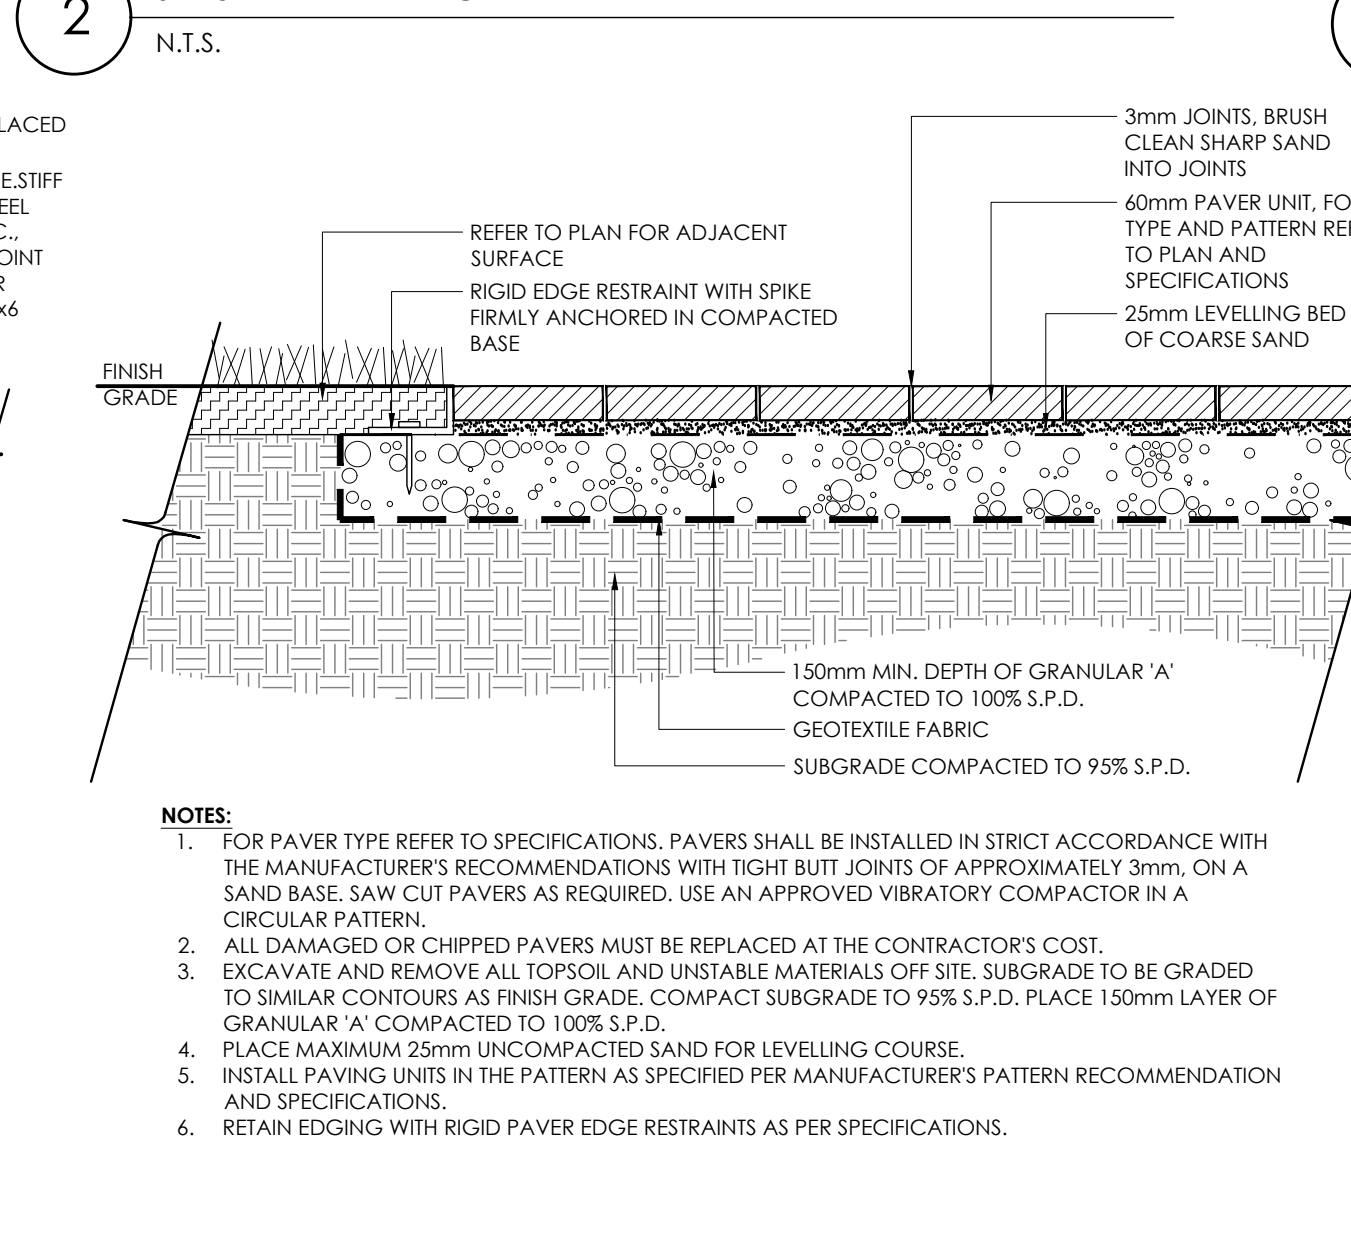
2

N.T.S.

LACED

E.STIFF
EEL
C.,
OINT
R
x6

3mm JOINTS, BRUSH CLEAN SHARP SAND INTO JOINTS

60mm PAVER UNIT, FO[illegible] TYPE AND PATTERN RE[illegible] TO PLAN AND SPECIFICATIONS

25mm LEVELLING BED OF COARSE SAND

REFER TO PLAN FOR ADJACENT SURFACE

RIGID EDGE RESTRAINT WITH SPIKE FIRMLY ANCHORED IN COMPACTED BASE

FINISH GRADE

150mm MIN. DEPTH OF GRANULAR 'A' COMPACTED TO 100% S.P.D.

GEOTEXTILE FABRIC

SUBGRADE COMPACTED TO 95% S.P.D.

NOTES:
1. FOR PAVER TYPE REFER TO SPECIFICATIONS. PAVERS SHALL BE INSTALLED IN STRICT ACCORDANCE WITH THE MANUFACTURER'S RECOMMENDATIONS WITH TIGHT BUTT JOINTS OF APPROXIMATELY 3mm, ON A SAND BASE. SAW CUT PAVERS AS REQUIRED. USE AN APPROVED VIBRATORY COMPACTOR IN A CIRCULAR PATTERN.
2. ALL DAMAGED OR CHIPPED PAVERS MUST BE REPLACED AT THE CONTRACTOR'S COST.
3. EXCAVATE AND REMOVE ALL TOPSOIL AND UNSTABLE MATERIALS OFF SITE. SUBGRADE TO BE GRADED TO SIMILAR CONTOURS AS FINISH GRADE. COMPACT SUBGRADE TO 95% S.P.D. PLACE 150mm LAYER OF GRANULAR 'A' COMPACTED TO 100% S.P.D.
4. PLACE MAXIMUM 25mm UNCOMPACTED SAND FOR LEVELLING COURSE.
5. INSTALL PAVING UNITS IN THE PATTERN AS SPECIFIED PER MANUFACTURER'S PATTERN RECOMMENDATION AND SPECIFICATIONS.
6. RETAIN EDGING WITH RIGID PAVER EDGE RESTRAINTS AS PER SPECIFICATIONS.